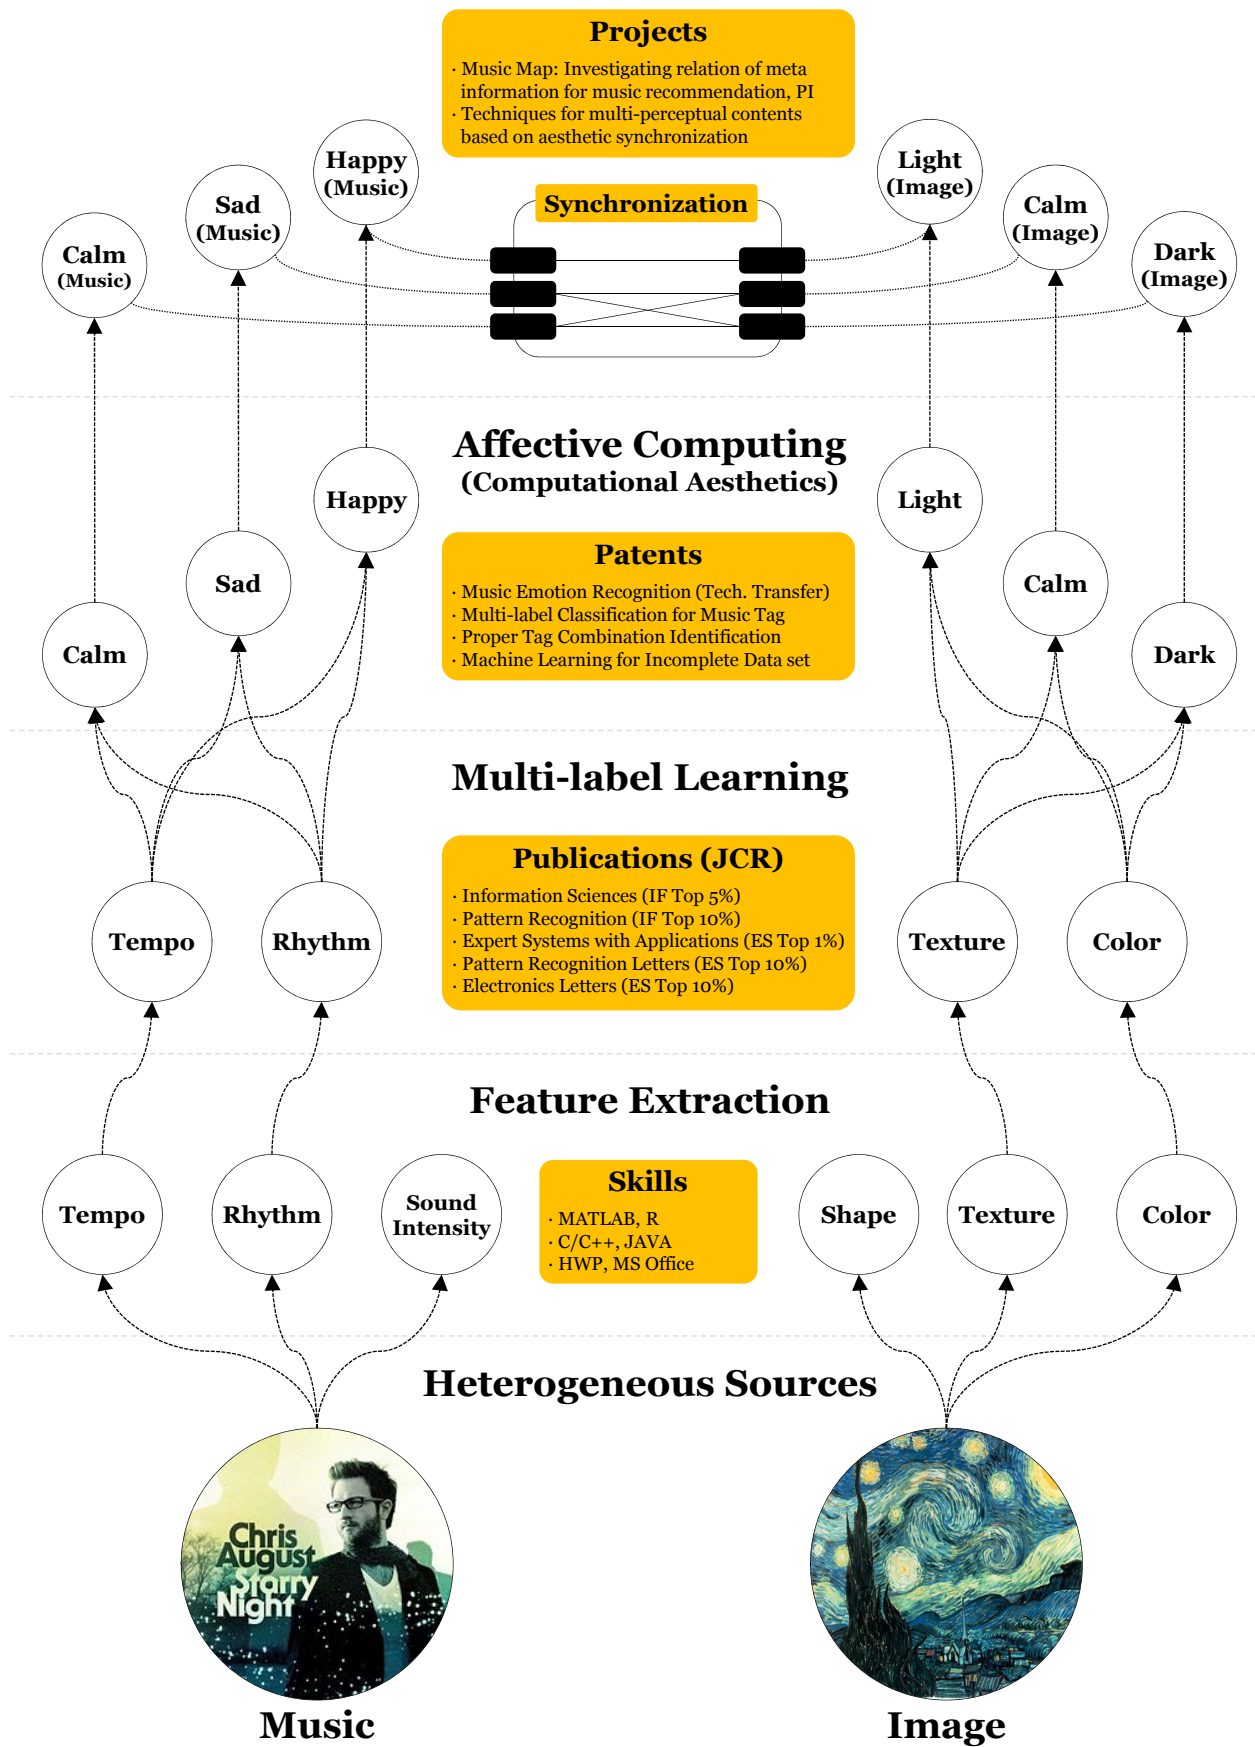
Projects
· Music Map: Investigating relation of meta information for music recommendation, PI
· Techniques for multi-perceptual contents based on aesthetic synchronization

Happy (Music)

Sad (Music)

Calm (Music)

Synchronization

Light (Image)

Calm (Image)

Dark (Image)

Affective Computing
(Computational Aesthetics)

Happy

Sad

Calm

Light

Calm

Dark

Patents
· Music Emotion Recognition (Tech. Transfer)
· Multi-label Classification for Music Tag
· Proper Tag Combination Identification
· Machine Learning for Incomplete Data set

Multi-label Learning

Publications (JCR)
· Information Sciences (IF Top 5%)
· Pattern Recognition (IF Top 10%)
· Expert Systems with Applications (ES Top 1%)
· Pattern Recognition Letters (ES Top 10%)
· Electronics Letters (ES Top 10%)

Tempo

Rhythm

Texture

Color

Feature Extraction

Tempo

Rhythm

Sound Intensity

Skills
· MATLAB, R
· C/C++, JAVA
· HWP, MS Office

Shape

Texture

Color

Heterogeneous Sources

Chris August Starry Night

Music

Image